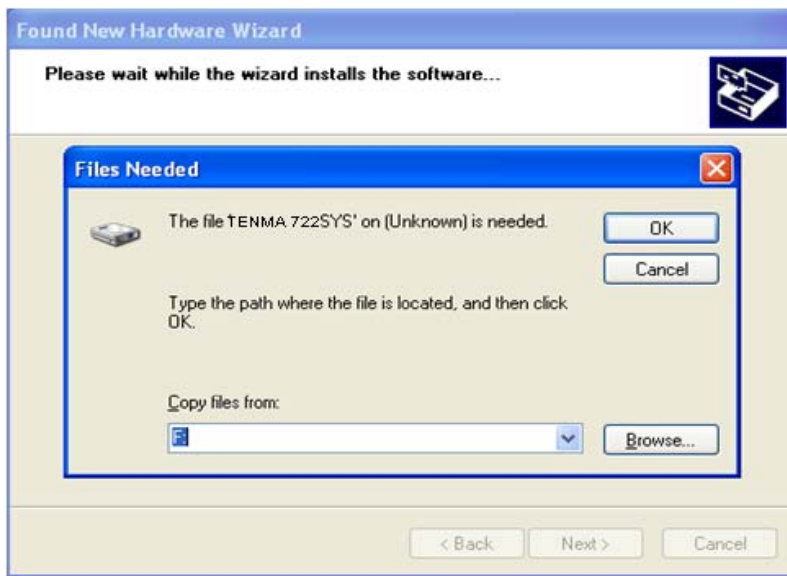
Found New Hardware Wizard

Please wait while the wizard installs the software...

Files Needed

The file TENMA 722SYS' on (Unknown) is needed.

OK

Cancel

Type the path where the file is located, and then click OK.

Copy files from:

F:

Browse...

< Back

Next >

Cancel